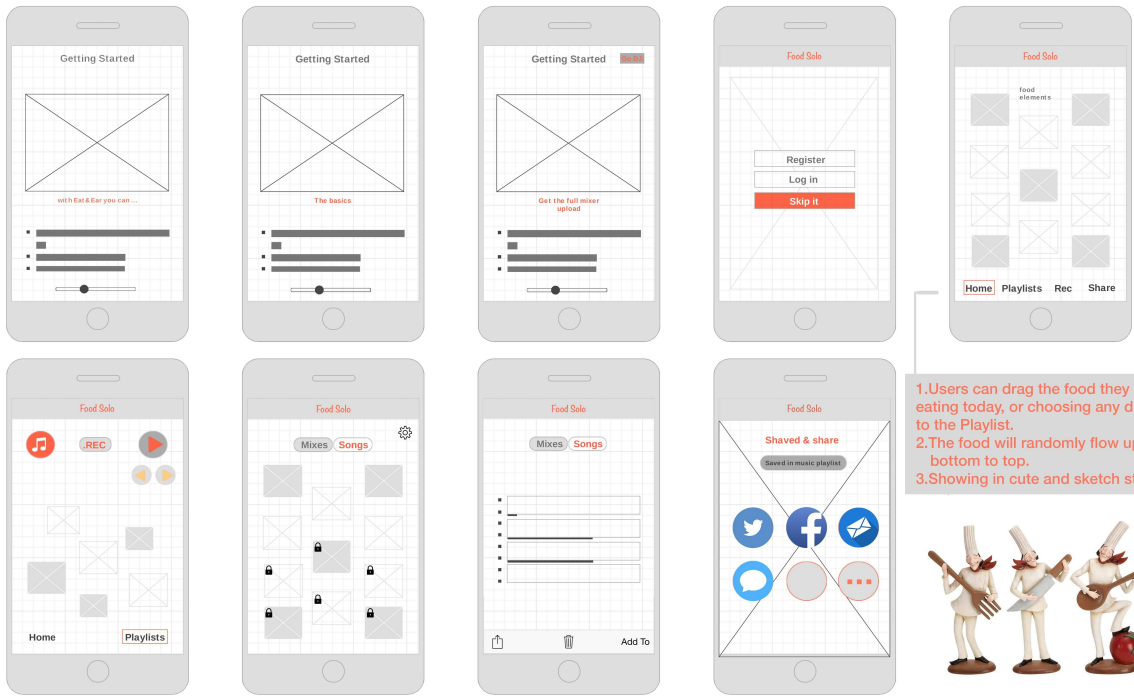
Getting Started

with Eat & Ear you can ...

Getting Started

The basics

Getting Started

Get the full mixer upload

Food Solo

Register

Log in

Skip it

Food Solo

food elements

Home Playlists Rec Share

1.Users can drag the food they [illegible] eating today, or choosing any d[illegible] to the Playlist.
2.The food will randomly flow up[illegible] bottom to top.
3.Showing in cute and sketch st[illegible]

Food Solo

.REC

Home Playlists

Food Solo

Mixes Songs

Food Solo

Mixes Songs

Add To

Food Solo

Shaved & share

Saved in music playlist